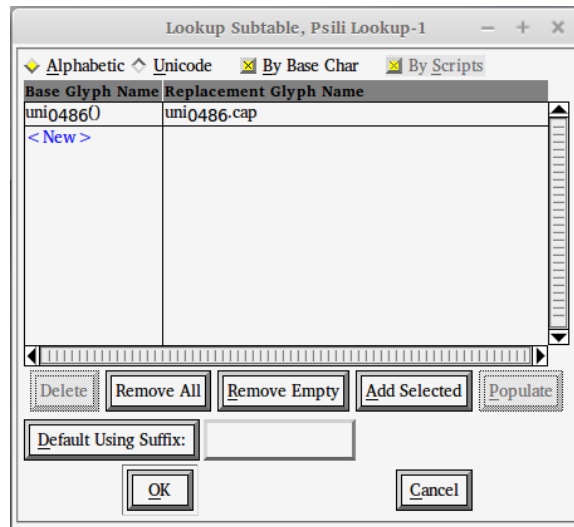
Lookup Subtable, Psili Lookup-1 – + ×

Alphabetic Unicode By Base Char By Scripts

| Base Glyph Name | Replacement Glyph Name |
|---|---|
| uni0486 | uni0486.cap |
| <New> | |

Delete Remove All Remove Empty Add Selected Populate

Default Using Suffix:

OK Cancel